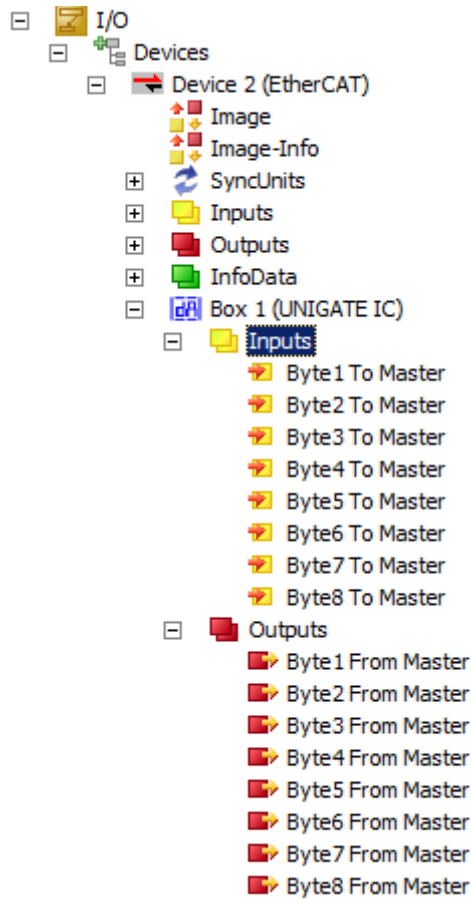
I/O
Devices
Device 2 (EtherCAT)
Image
Image-Info
SyncUnits
Inputs
Outputs
InfoData
Box 1 (UNIGATE IC)
Inputs
Byte1 To Master
Byte2 To Master
Byte3 To Master
Byte4 To Master
Byte5 To Master
Byte6 To Master
Byte7 To Master
Byte8 To Master
Outputs
Byte1 From Master
Byte2 From Master
Byte3 From Master
Byte4 From Master
Byte5 From Master
Byte6 From Master
Byte7 From Master
Byte8 From Master